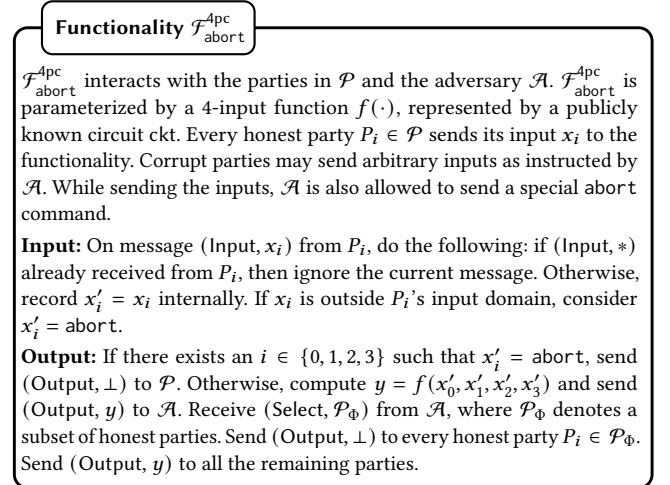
Functionality $\mathcal{F}_{\mathsf{abort}}^{4\mathsf{pc}}$

$\mathcal{F}_{\mathsf{abort}}^{4\mathsf{pc}}$ interacts with the parties in $\mathcal{P}$ and the adversary $\mathcal{A}$. $\mathcal{F}_{\mathsf{abort}}^{4\mathsf{pc}}$ is parameterized by a 4-input function $f(\cdot)$, represented by a publicly known circuit ckt. Every honest party $P_i \in \mathcal{P}$ sends its input $x_i$ to the functionality. Corrupt parties may send arbitrary inputs as instructed by $\mathcal{A}$. While sending the inputs, $\mathcal{A}$ is also allowed to send a special abort command.

**Input:** On message $(\mathsf{Input}, x_i)$ from $P_i$, do the following: if $(\mathsf{Input}, *)$ already received from $P_i$, then ignore the current message. Otherwise, record $x_i' = x_i$ internally. If $x_i$ is outside $P_i$'s input domain, consider $x_i' = \mathsf{abort}$.

**Output:** If there exists an $i \in \{0, 1, 2, 3\}$ such that $x_i' = \mathsf{abort}$, send $(\mathsf{Output}, \perp)$ to $\mathcal{P}$. Otherwise, compute $y = f(x_0', x_1', x_2', x_3')$ and send $(\mathsf{Output}, y)$ to $\mathcal{A}$. Receive $(\mathsf{Select}, \mathcal{P}_\Phi)$ from $\mathcal{A}$, where $\mathcal{P}_\Phi$ denotes a subset of honest parties. Send $(\mathsf{Output}, \perp)$ to every honest party $P_i \in \mathcal{P}_\Phi$. Send $(\mathsf{Output}, y)$ to all the remaining parties.